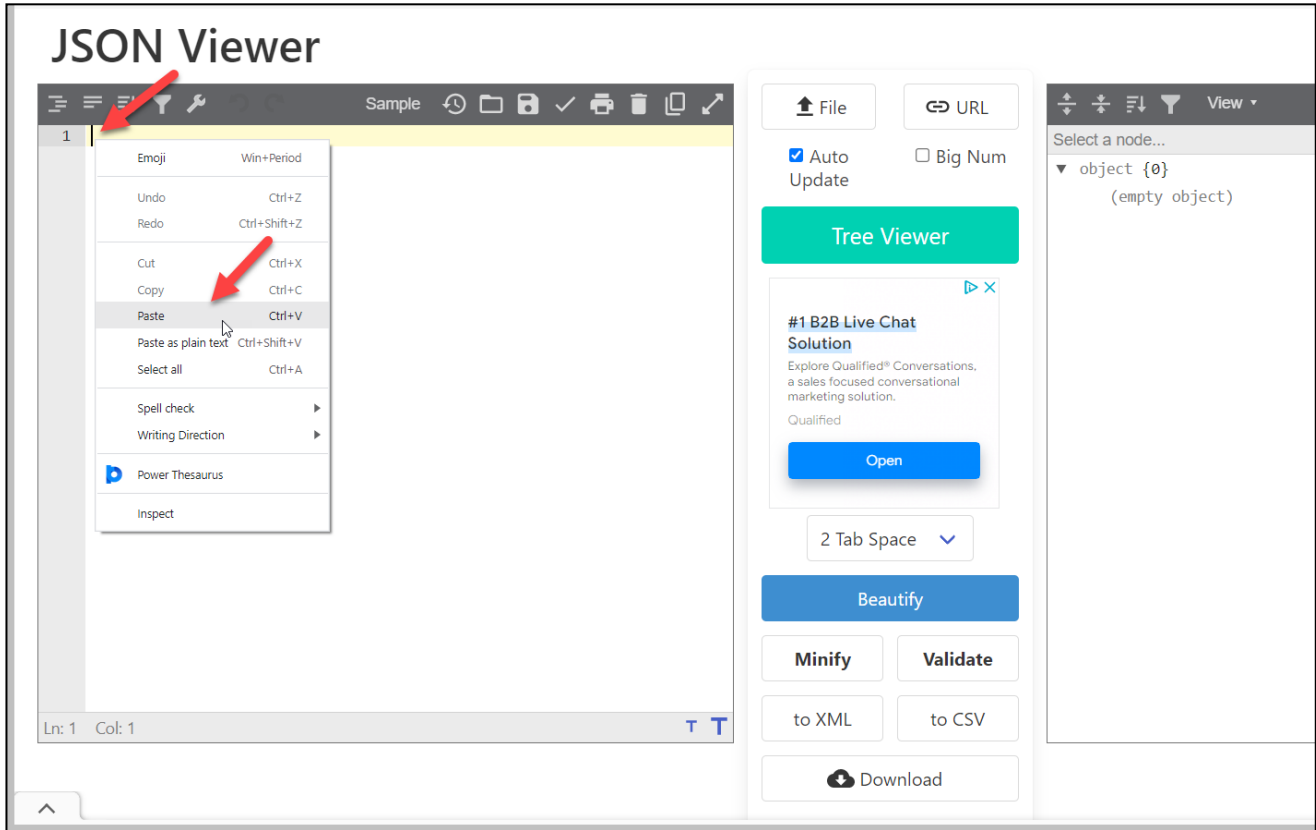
JSON Viewer

Sample

1

Emoji Win+Period

Undo Ctrl+Z
Redo Ctrl+Shift+Z

Cut Ctrl+X
Copy Ctrl+C
Paste Ctrl+V
Paste as plain text Ctrl+Shift+V
Select all Ctrl+A

Spell check
Writing Direction

Power Thesaurus

Inspect

Ln: 1 Col: 1

File
URL
Auto Update
Big Num
Tree Viewer

#1 B2B Live Chat Solution
Explore Qualified® Conversations, a sales focused conversational marketing solution.
Qualified
Open

2 Tab Space
Beautify
Minify
Validate
to XML
to CSV
Download

View
Select a node...
▼ object {0}
(empty object)